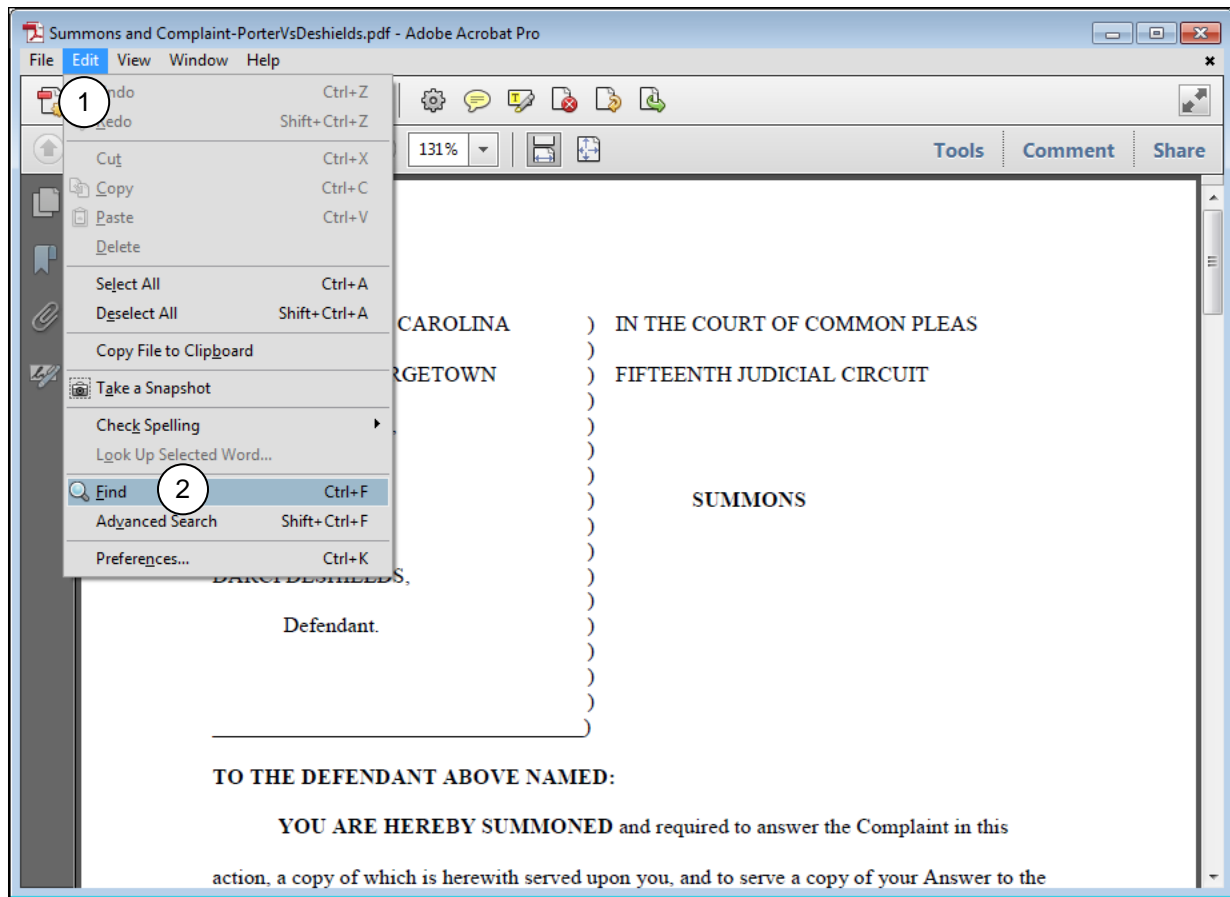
Summons and Complaint-PorterVsDeshields.pdf - Adobe Acrobat Pro

File Edit View Window Help

1
Undo Ctrl+Z
Redo Shift+Ctrl+Z
Cut Ctrl+X
Copy Ctrl+C
Paste Ctrl+V
Delete
Select All Ctrl+A
Deselect All Shift+Ctrl+A
Copy File to Clipboard
Take a Snapshot
Check Spelling
Look Up Selected Word...
2
Find Ctrl+F
Advanced Search Shift+Ctrl+F
Preferences... Ctrl+K

131%

Tools Comment Share

CAROLINA ) IN THE COURT OF COMMON PLEAS
RGETOWN ) FIFTEENTH JUDICIAL CIRCUIT

SUMMONS

DARCY DESHIELDS,

Defendant.

TO THE DEFENDANT ABOVE NAMED:

YOU ARE HEREBY SUMMONED and required to answer the Complaint in this action, a copy of which is herewith served upon you, and to serve a copy of your Answer to the